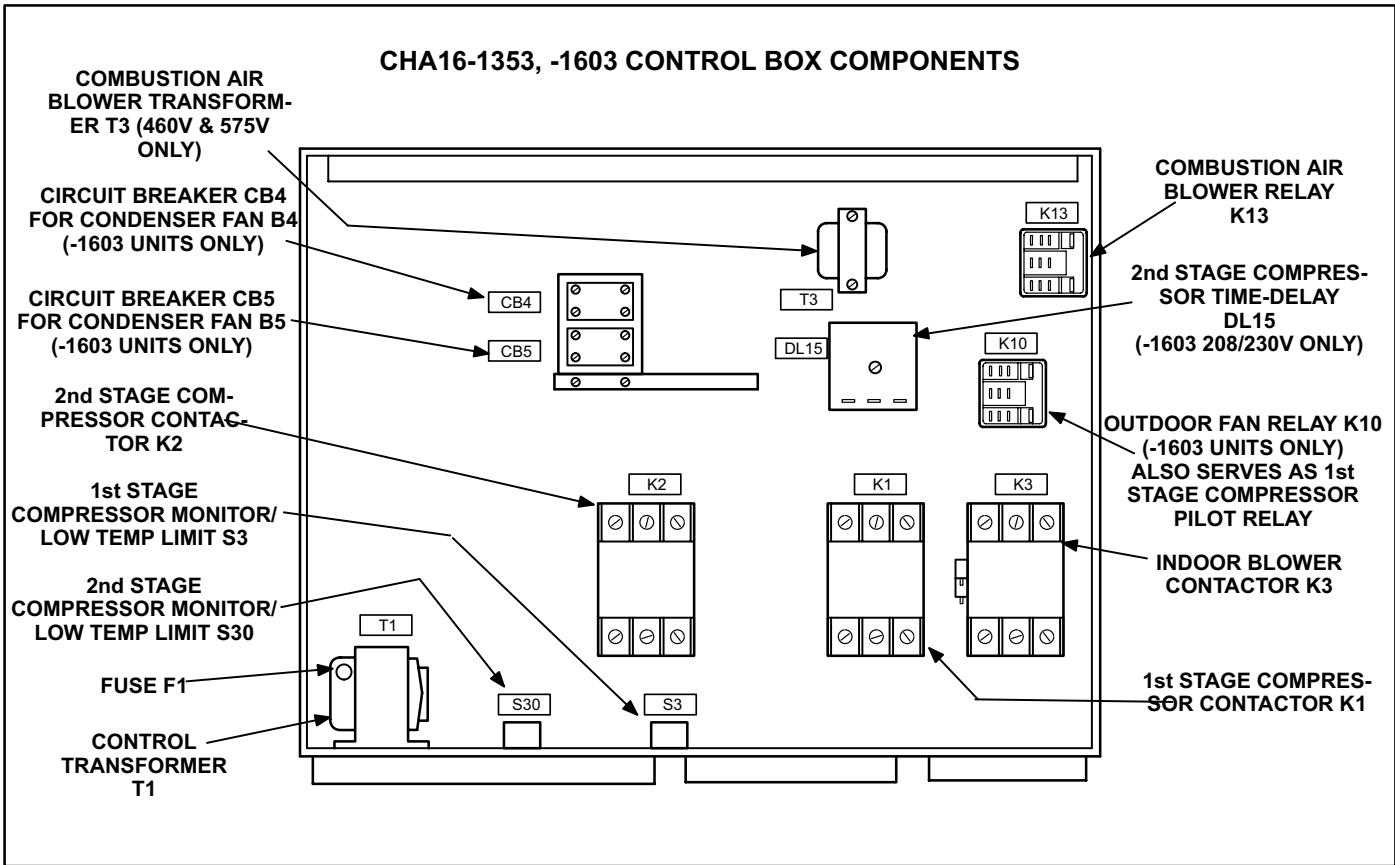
CHA16-1353, -1603 CONTROL BOX COMPONENTS

COMBUSTION AIR BLOWER TRANSFORMER T3 (460V & 575V ONLY)

CIRCUIT BREAKER CB4 FOR CONDENSER FAN B4 (-1603 UNITS ONLY)

CIRCUIT BREAKER CB5 FOR CONDENSER FAN B5 (-1603 UNITS ONLY)

2nd STAGE COMPRESSOR CONTACTOR K2

1st STAGE COMPRESSOR MONITOR/ LOW TEMP LIMIT S3

2nd STAGE COMPRESSOR MONITOR/ LOW TEMP LIMIT S30

FUSE F1

CONTROL TRANSFORMER T1

COMBUSTION AIR BLOWER RELAY K13

2nd STAGE COMPRESSOR TIME-DELAY DL15 (-1603 208/230V ONLY)

OUTDOOR FAN RELAY K10 (-1603 UNITS ONLY) ALSO SERVES AS 1st STAGE COMPRESSOR PILOT RELAY

INDOOR BLOWER CONTACTOR K3

1st STAGE COMPRESSOR CONTACTOR K1

K13

T3

CB4

CB5

DL15

K10

K2

K1

K3

T1

S30

S3